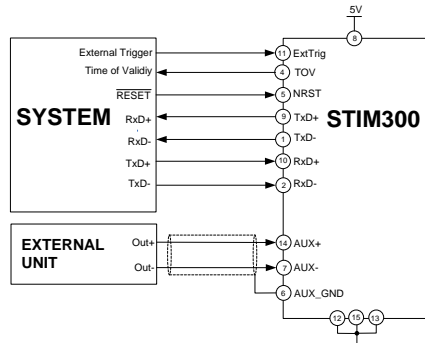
5V
8
External Trigger
Time of Validiy
$\overline{RESET}$
SYSTEM
RxD+
RxD-
TxD+
TxD-
11 ExtTrig
4 TOV
5 NRST
9 TxD+
STIM300
1 TxD-
10 RxD+
2 RxD-
EXTERNAL UNIT
Out+
Out-
14 AUX+
7 AUX-
6 AUX_GND
12 15 13